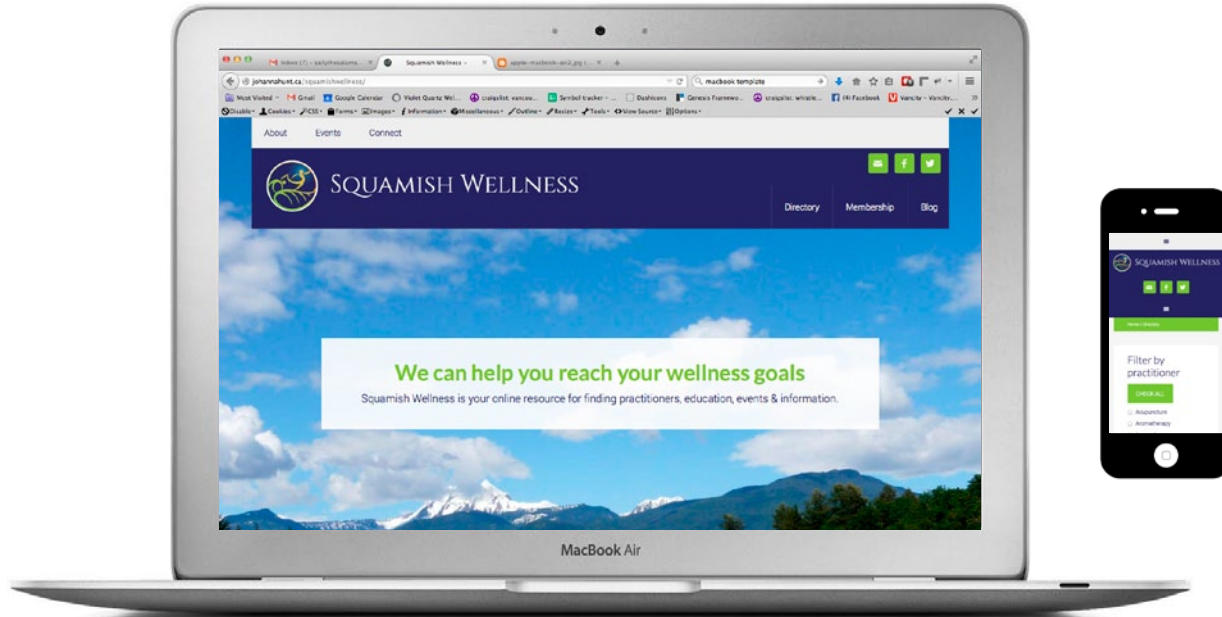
Inbox (7) - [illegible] ×
Squamish Wellness - ×
apple-macbook-air2.jpg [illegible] ×

johannahunt.ca/squamishwellness/

macbook template

Most Visited Gmail Google Calendar Violet Quartz Wel... craigslist: vancou... Symbol tracker - ... Dashicons Genesis Framewo... craigslist: whistle... (4) Facebook Vancity - Vancity...

Disable Cookies CSS Forms Images Information Miscellaneous Outline Resize Tools View Source Options

About Events Connect

SQUAMISH WELLNESS

Directory Membership Blog

We can help you reach your wellness goals

Squamish Wellness is your online resource for finding practitioners, education, events & information.

MacBook Air

SQUAMISH WELLNESS

Home / Directory

Filter by practitioner

CHECK ALL

Acupuncture

Aromatherapy